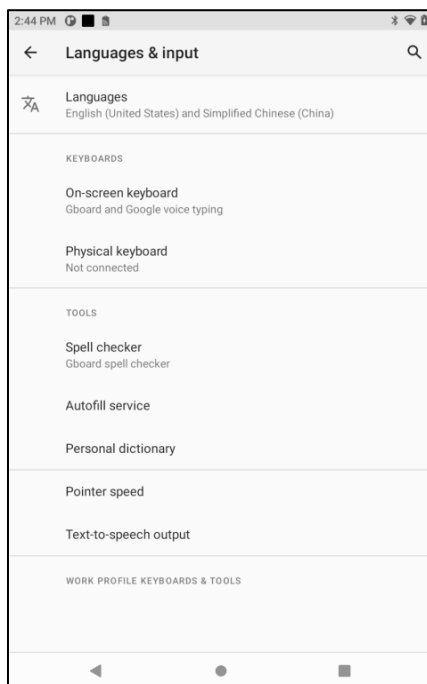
2:44 PM

Languages & input

Languages
English (United States) and Simplified Chinese (China)

KEYBOARDS

On-screen keyboard
Gboard and Google voice typing

Physical keyboard
Not connected

TOOLS

Spell checker
Gboard spell checker

Autofill service

Personal dictionary

Pointer speed

Text-to-speech output

WORK PROFILE KEYBOARDS & TOOLS